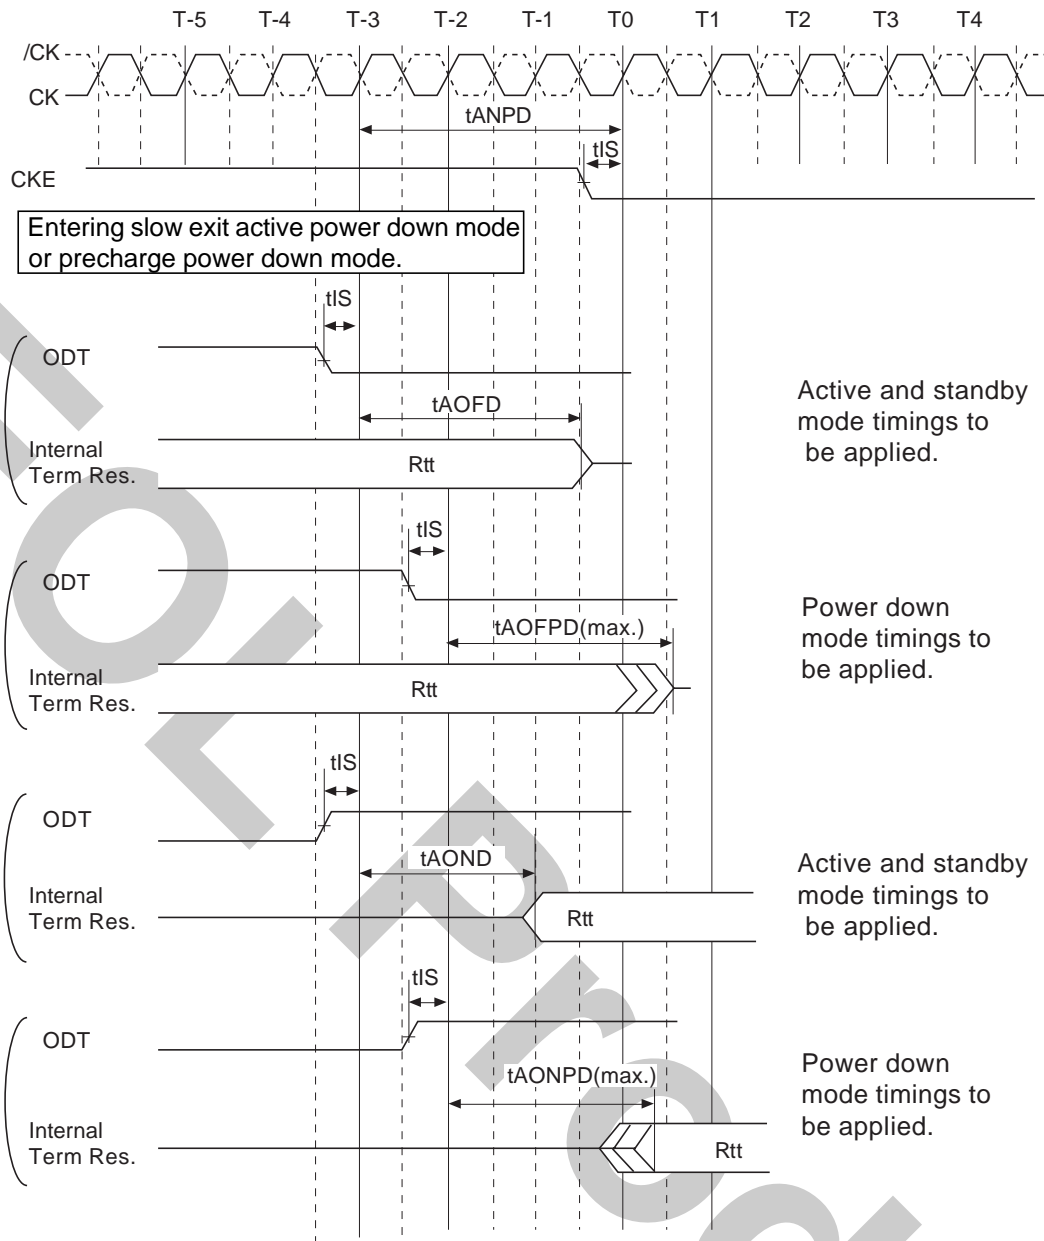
T-5 T-4 T-3 T-2 T-1 T0 T1 T2 T3 T4

/CK

CK

tANPD

tIS

CKE

Entering slow exit active power down mode or precharge power down mode.

tIS

ODT

tAOFD

Internal Term Res.

Rtt

Active and standby mode timings to be applied.

tIS

ODT

tAOFPD(max.)

Internal Term Res.

Rtt

Power down mode timings to be applied.

tIS

ODT

tAOND

Internal Term Res.

Rtt

Active and standby mode timings to be applied.

tIS

ODT

tAONPD(max.)

Internal Term Res.

Rtt

Power down mode timings to be applied.